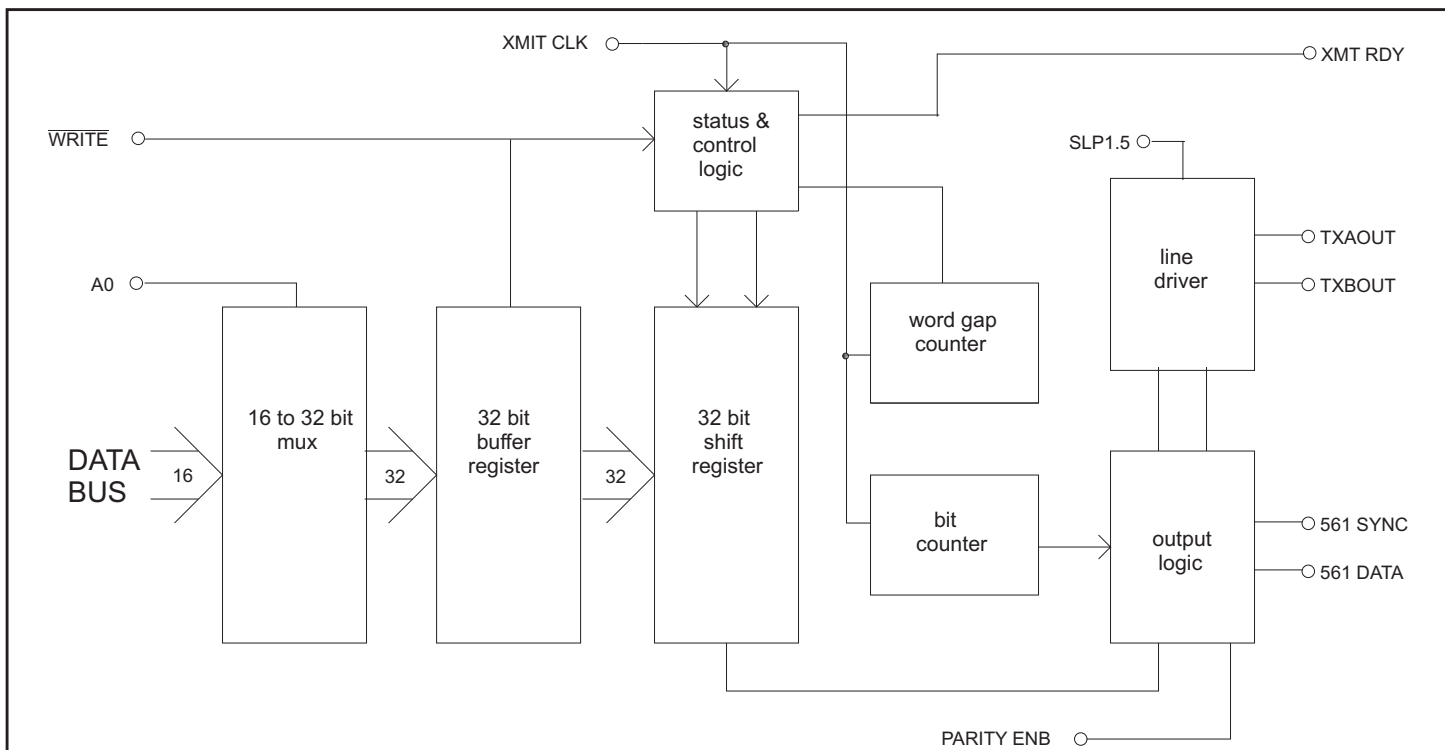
XMIT CLK

XMT RDY

$\overline{\text{WRITE}}$

status & control logic

SLP1.5

line driver

TXAOUT

TXBOUT

A0

word gap counter

DATA BUS

16

16 to 32 bit mux

32

32 bit buffer register

32

32 bit shift register

bit counter

output logic

561 SYNC

561 DATA

PARITY ENB